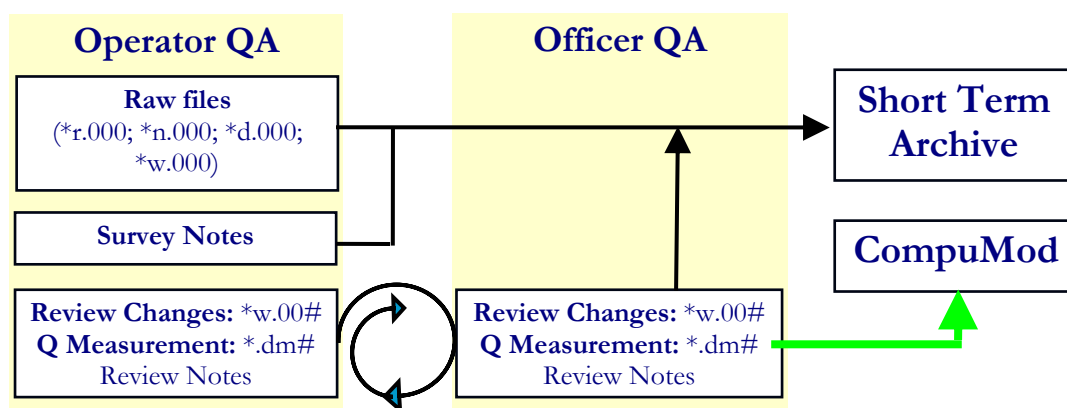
Operator QA

Raw files
(*r.000; *n.000; *d.000; *w.000)

Survey Notes

Review Changes: *w.00#
Q Measurement: *.dm#
Review Notes

Officer QA

Review Changes: *w.00#
Q Measurement: *.dm#
Review Notes

Short Term Archive

CompuMod